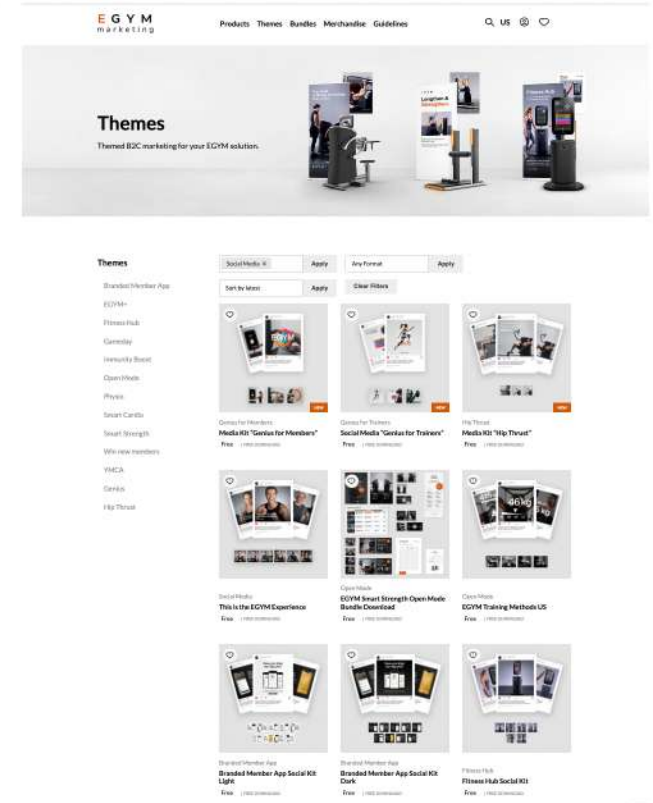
EGYM marketing

Products Themes Bundles Merchandise Guidelines

US

Themes

Themed B2C marketing for your EGYM solution.

Themes

Branded Member App

EGYM+

Fitness Hub

Gameday

Immunity Boost

Open Mode

Physio

Smart Cardio

Smart Strength

Win new members

YMCA

Genius

Hip Thrust

Social Media ×

Apply

Any Format

Apply

Sort by latest

Apply

Clear Filters

NEW

Genius for Members

Media Kit "Genius for Members"

Free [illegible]

NEW

Genius for Trainers

Social Media "Genius for Trainers"

Free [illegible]

NEW

Hip Thrust

Media Kit "Hip Thrust"

Free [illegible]

Social Media

This is the EGYM Experience

Free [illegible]

Open Mode

EGYM Smart Strength Open Mode Bundle Download

Free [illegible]

Open Mode

EGYM Training Methods US

Free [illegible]

Branded Member App

Branded Member App Social Kit Light

Free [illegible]

Branded Member App

Branded Member App Social Kit Dark

Free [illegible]

Fitness Hub

Fitness Hub Social Kit

Free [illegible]